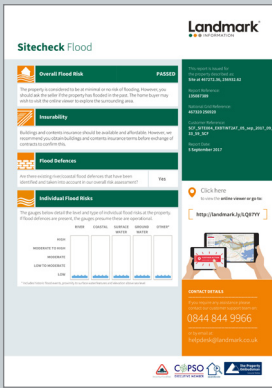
Landmark INFORMATION

Sitecheck Flood

Overall Flood Risk PASSED

The property is considered to be at minimal or no risk of flooding. However, you should ask the seller if the property has flooded in the past. The home buyer may wish to visit the online viewer to explore the surrounding area.

Insurability

Buildings and contents insurance should be available and affordable. However, we recommend you obtain buildings and contents insurance terms before exchange of contracts to confirm this.

Flood Defences

Are there existing maintained flood defences that have been identified and taken into account in our overall risk assessment? Yes

Individual Flood Risks

The gauges below detail the level and type of individual flood risks at the property. If flood defences are present, the gauges presume these are operational.

RIVER COASTAL SURFACE WATER GROUND WATER OTHER*

HIGH
MODERATE TO HIGH
MODERATE
LOW TO MODERATE
LOW

* Consider historic flood events, proximity to a watercourse/reservoirs or elevation below sea level

The report is issued for the property described as:
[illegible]

Report Reference
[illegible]

National Grid Reference
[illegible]

Customer Reference
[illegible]

Report Date
5 September 2017

Click here
to view the online viewer or go to:

http://landmark.ly/LQ87YY

CONTACT DETAILS

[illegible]

0844 844 9966

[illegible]
helpdesk@landmark.co.uk

CoPSO